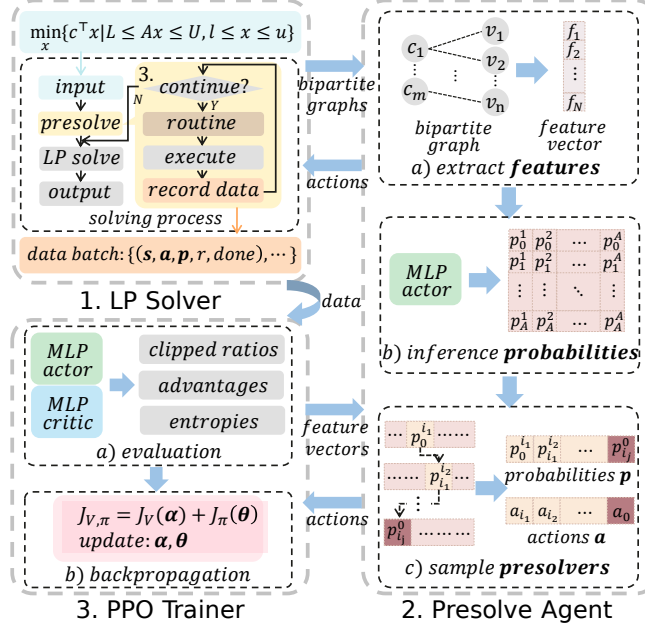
$\min_{x}\{c^{\top}x | L \leq Ax \leq U, l \leq x \leq u\}$

input
presolve
LP solve
output
3.
continue?
N
Y
routine
execute
record data
solving process

data batch: $\{(\boldsymbol{s}, \boldsymbol{a}, \boldsymbol{p}, r, done), \cdots\}$

1. LP Solver

bipartite graphs

actions

$c_1$
$c_m$
$v_1$
$v_2$
$v_n$
bipartite graph
$f_1$
$f_2$
$f_N$
feature vector
a) extract **features**

data

MLP actor

| $p_0^1$ | $p_0^2$ | $\cdots$ | $p_0^A$ |
|---|---|---|---|
| $p_1^1$ | $p_1^2$ | $\cdots$ | $p_1^A$ |
| $\vdots$ | $\vdots$ | $\ddots$ | $\vdots$ |
| $p_A^1$ | $p_A^2$ | $\cdots$ | $p_A^A$ |

b) inference **probabilities**

MLP actor
MLP critic
clipped ratios
advantages
entropies
a) evaluation

feature vectors

actions

$J_{V,\pi} = J_V(\boldsymbol{\alpha}) + J_\pi(\boldsymbol{\theta})$
update: $\boldsymbol{\alpha}, \boldsymbol{\theta}$
b) backpropagation

3. PPO Trainer

$\cdots$ $p_0^{i_1}$ $\cdots\cdots$
$p_{i_1}^{i_2}$
$p_{i_j}^0$ $\cdots\cdots$

$p_0^{i_1}$ $p_{i_1}^{i_2}$ $\cdots$ $p_{i_j}^0$
probabilities $\boldsymbol{p}$
$a_{i_1}$ $a_{i_2}$ $\cdots$ $a_0$
actions $\boldsymbol{a}$
c) sample **presolvers**

2. Presolve Agent